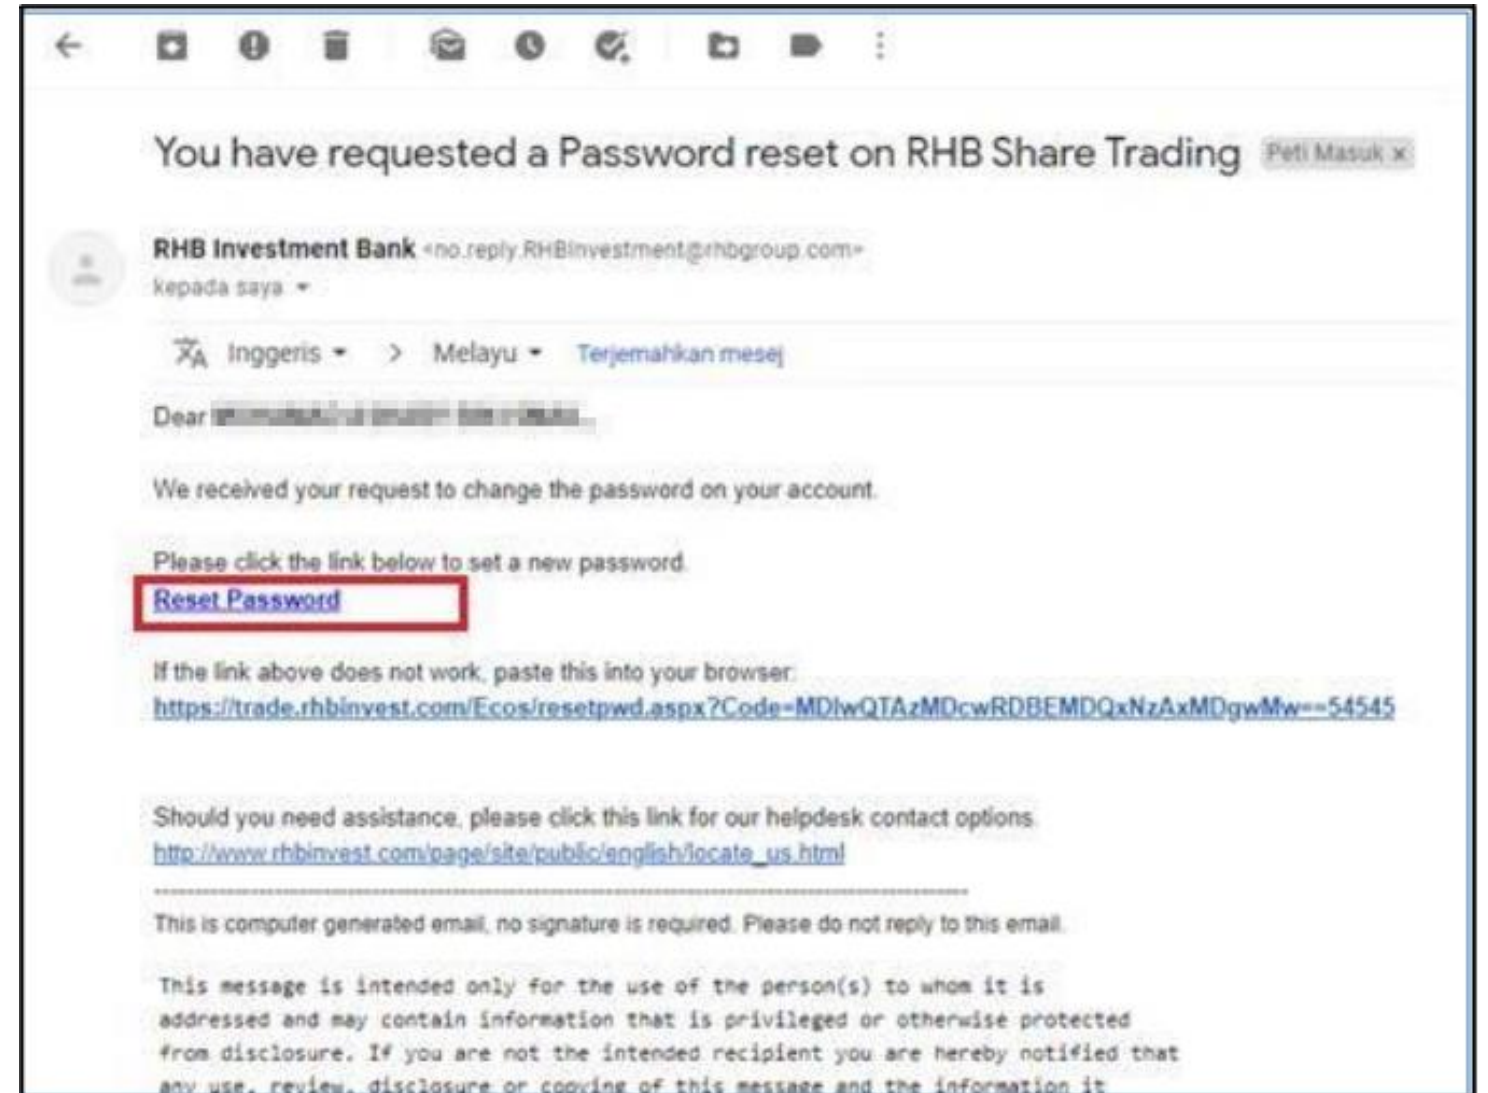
You have requested a Password reset on RHB Share Trading Peti Masuk ×

RHB Investment Bank <no.reply.RHBinvestment@rhbgroup.com>
kepada saya

Inggeris > Melayu Terjemahkan mesej

Dear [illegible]

We received your request to change the password on your account.

Please click the link below to set a new password.
Reset Password

If the link above does not work, paste this into your browser:
https://trade.rhbinvest.com/Ecos/resetpwd.aspx?Code=MDIwQTAzMDcwRDBEMDQxNzAxMDgwMw==54545

Should you need assistance, please click this link for our helpdesk contact options.
http://www.rhbinvest.com/page/site/public/english/locate_us.html

This is computer generated email, no signature is required. Please do not reply to this email.

This message is intended only for the use of the person(s) to whom it is addressed and may contain information that is privileged or otherwise protected from disclosure. If you are not the intended recipient you are hereby notified that any use, review, disclosure or copying of this message and the information it